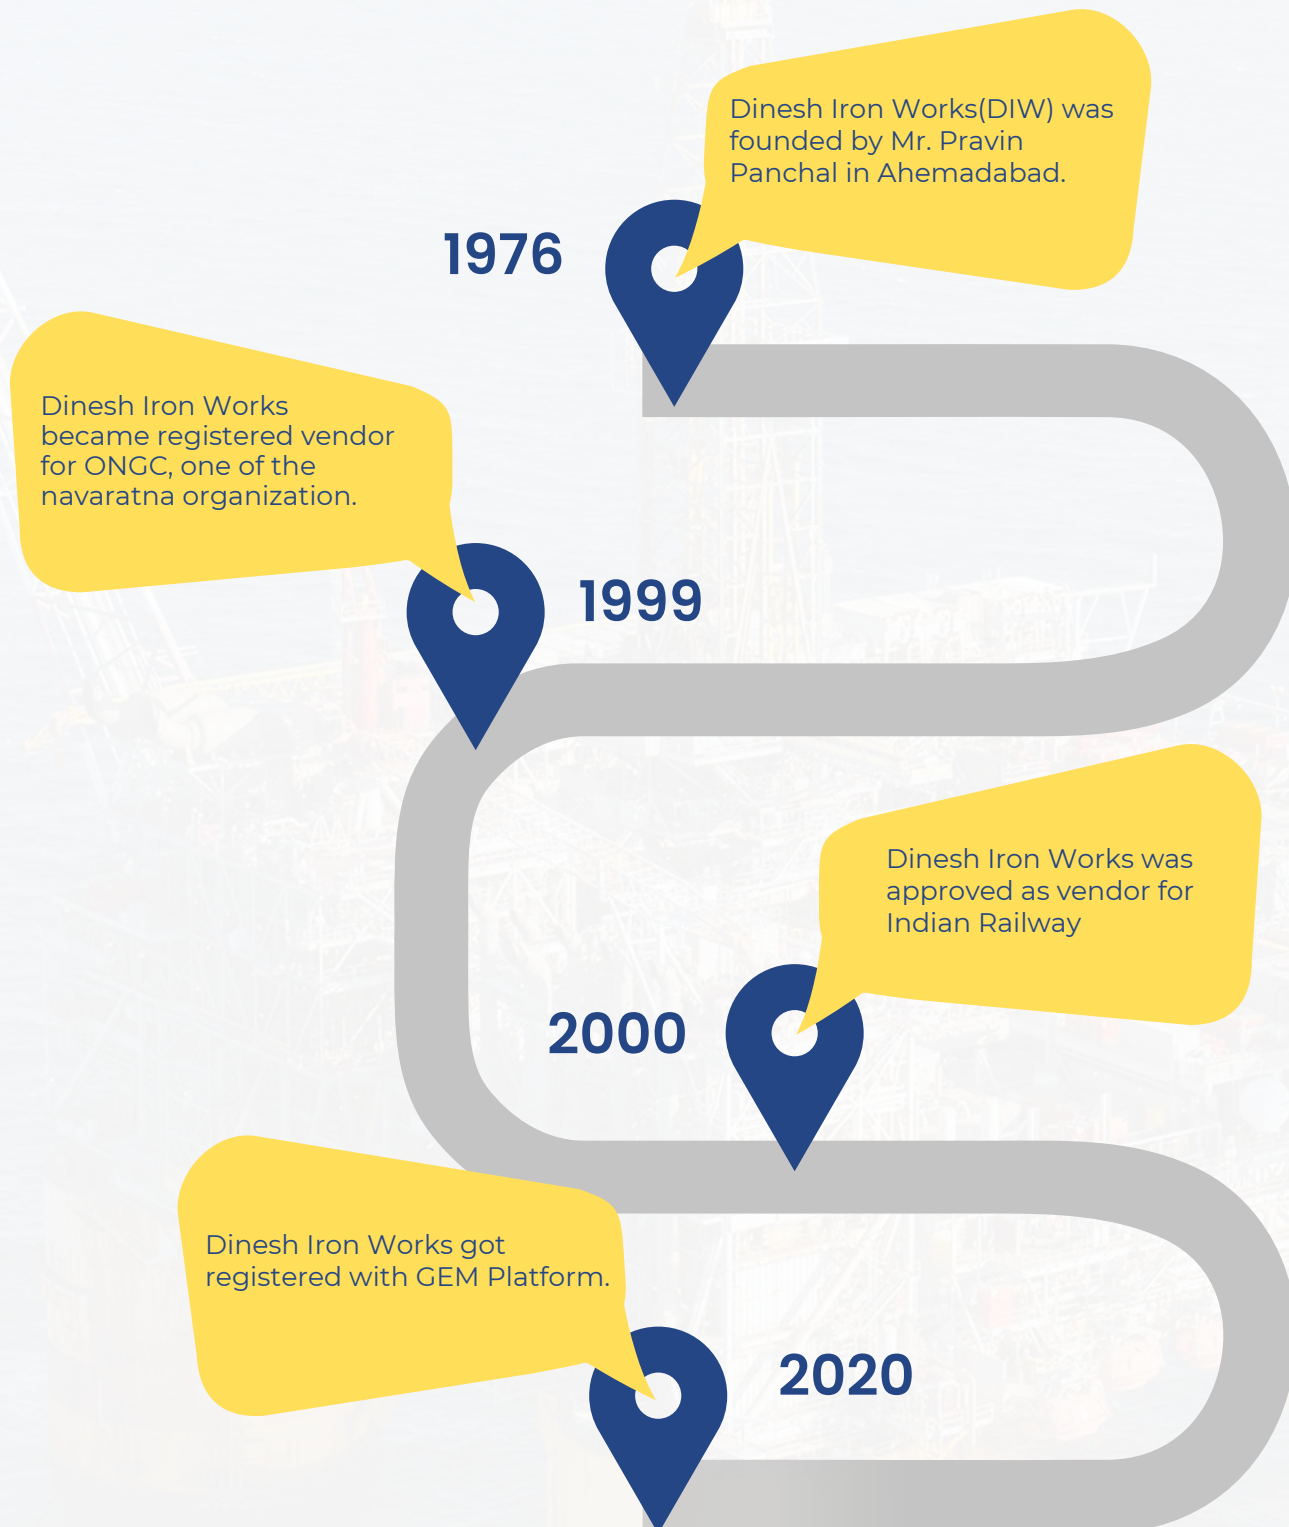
Dinesh Iron Works(DIW) was founded by Mr. Pravin Panchal in Ahemadabad.

1976

Dinesh Iron Works became registered vendor for ONGC, one of the navaratna organization.

1999

Dinesh Iron Works was approved as vendor for Indian Railway

2000

Dinesh Iron Works got registered with GEM Platform.

2020